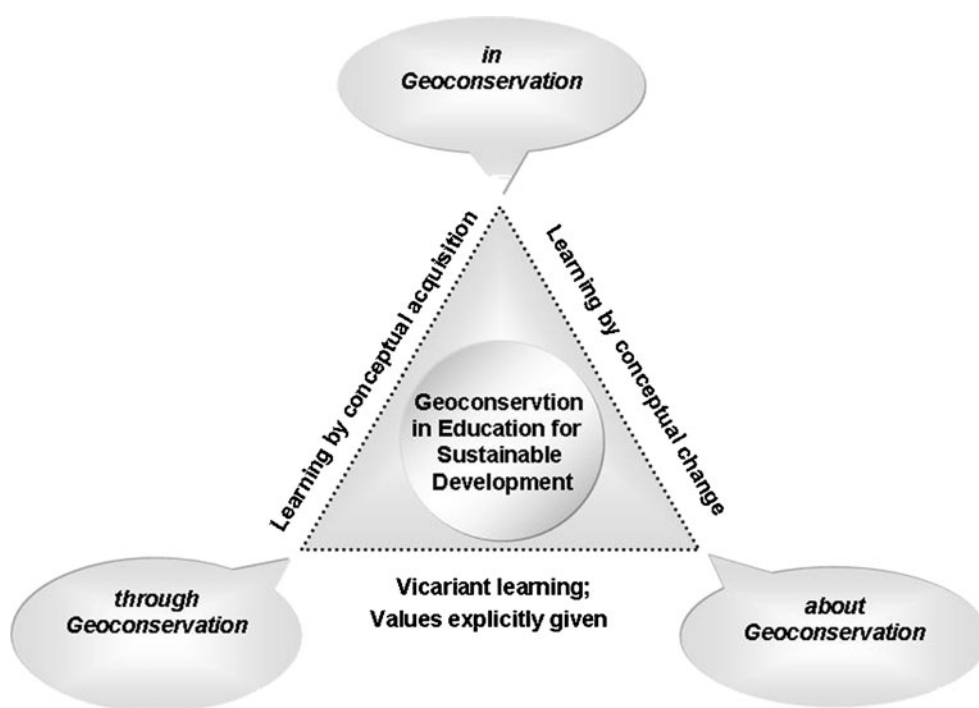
*in*
*Geoconservation*

Learning by conceptual acquisition

Learning by conceptual change

Geoconservtion in Education for Sustainable Development

*through*
*Geoconservation*

Vicariant learning;
Values explicitly given

*about*
*Geoconservation*